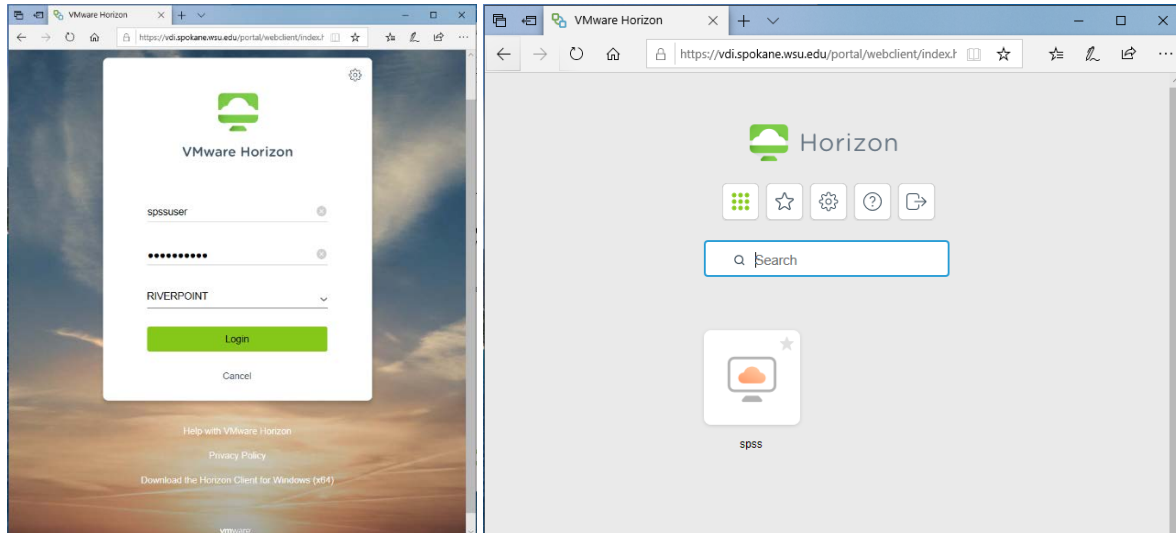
VMware Horizon

https://vdi.spokane.wsu.edu/portal/webclient/index.h

VMware Horizon

spssuser

••••••••••

RIVERPOINT

Login

Cancel

Help with VMware Horizon

Privacy Policy

Download the Horizon Client for Windows (x64)

vmware

VMware Horizon

https://vdi.spokane.wsu.edu/portal/webclient/index.h

Horizon

Search

spss